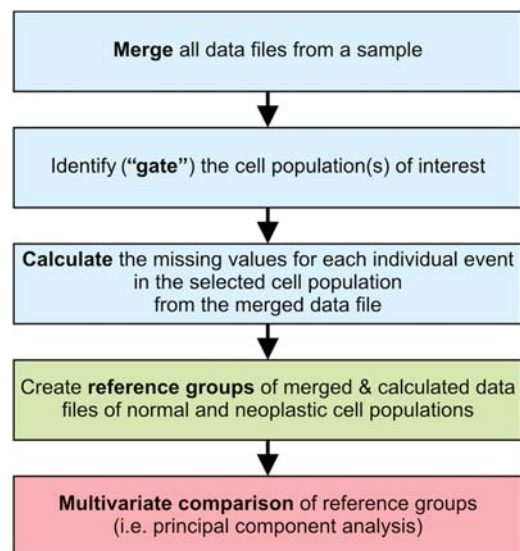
Merge all data files from a sample

Identify ("gate") the cell population(s) of interest

Calculate the missing values for each individual event in the selected cell population from the merged data file

Create reference groups of merged & calculated data files of normal and neoplastic cell populations

Multivariate comparison of reference groups (i.e. principal component analysis)